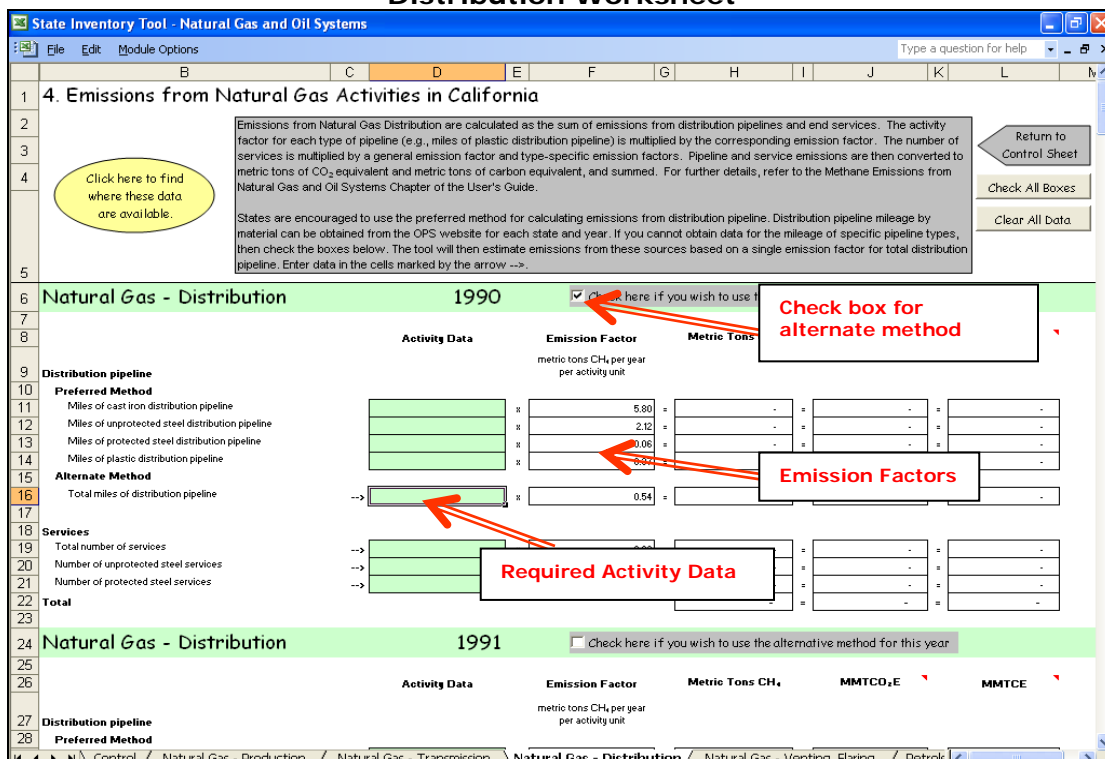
Distribution Worksheet

State Inventory Tool - Natural Gas and Oil Systems

File Edit Module Options

Type a question for help

B C D E F G H I J K L M

1 4. Emissions from Natural Gas Activities in California

Click here to find where these data are available.

Emissions from Natural Gas Distribution are calculated as the sum of emissions from distribution pipelines and end services. The activity factor for each type of pipeline (e.g., miles of plastic distribution pipeline) is multiplied by the corresponding emission factor. The number of services is multiplied by a general emission factor and type-specific emission factors. Pipeline and service emissions are then converted to metric tons of $CO_2$ equivalent and metric tons of carbon equivalent, and summed. For further details, refer to the Methane Emissions from Natural Gas and Oil Systems Chapter of the User's Guide.

States are encouraged to use the preferred method for calculating emissions from distribution pipeline. Distribution pipeline mileage by material can be obtained from the OPS website for each state and year. If you cannot obtain data for the mileage of specific pipeline types, then check the boxes below. The tool will then estimate emissions from these sources based on a single emission factor for total distribution pipeline. Enter data in the cells marked by the arrow -->.

Return to Control Sheet

Check All Boxes

Clear All Data

6 Natural Gas - Distribution 1990 Check here if you wish to use t

Check box for alternate method

8 Activity Data Emission Factor Metric Tons

9 Distribution pipeline metric tons $CH_4$ per year per activity unit

10 Preferred Method

11 Miles of cast iron distribution pipeline x 5.80 = - = - = -

12 Miles of unprotected steel distribution pipeline x 2.12 = - = - = -

13 Miles of protected steel distribution pipeline x 0.06 = - = - = -

14 Miles of plastic distribution pipeline x 0.07 = - = - = -

15 Alternate Method

16 Total miles of distribution pipeline --> x 0.54 = -

Emission Factors

18 Services

19 Total number of services --> - = -

20 Number of unprotected steel services --> - = -

21 Number of protected steel services --> - = -

22 Total - = - = -

Required Activity Data

24 Natural Gas - Distribution 1991 Check here if you wish to use the alternative method for this year

26 Activity Data Emission Factor Metric Tons $CH_4$ MMTCO₂E MMTCE

27 Distribution pipeline metric tons $CH_4$ per year per activity unit

28 Preferred Method

Control / Natural Gas - Production / Natural Gas - Transmission / Natural Gas - Distribution / Natural Gas - Venting, Flaring / Petrol